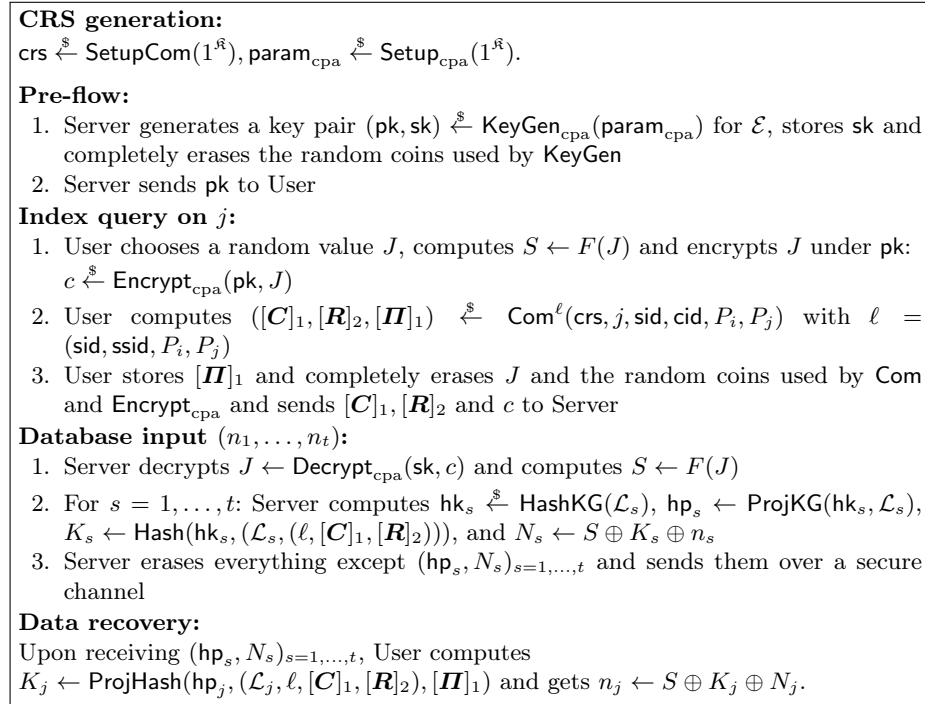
**CRS generation:**
$\mathsf{crs} \xleftarrow{\$} \mathsf{SetupCom}(1^{\mathfrak{K}}), \mathsf{param}_{\mathrm{cpa}} \xleftarrow{\$} \mathsf{Setup}_{\mathrm{cpa}}(1^{\mathfrak{K}})$.

**Pre-flow:**
1. Server generates a key pair $(\mathsf{pk}, \mathsf{sk}) \xleftarrow{\$} \mathsf{KeyGen}_{\mathrm{cpa}}(\mathsf{param}_{\mathrm{cpa}})$ for $\mathcal{E}$, stores $\mathsf{sk}$ and completely erases the random coins used by $\mathsf{KeyGen}$
2. Server sends $\mathsf{pk}$ to User

**Index query on $j$:**
1. User chooses a random value $J$, computes $S \leftarrow F(J)$ and encrypts $J$ under $\mathsf{pk}$: $c \xleftarrow{\$} \mathsf{Encrypt}_{\mathrm{cpa}}(\mathsf{pk}, J)$
2. User computes $([\boldsymbol{C}]_1, [\boldsymbol{R}]_2, [\boldsymbol{\Pi}]_1) \xleftarrow{\$} \mathsf{Com}^{\ell}(\mathsf{crs}, j, \mathsf{sid}, \mathsf{cid}, P_i, P_j)$ with $\ell = (\mathsf{sid}, \mathsf{ssid}, P_i, P_j)$
3. User stores $[\boldsymbol{\Pi}]_1$ and completely erases $J$ and the random coins used by $\mathsf{Com}$ and $\mathsf{Encrypt}_{\mathrm{cpa}}$ and sends $[\boldsymbol{C}]_1, [\boldsymbol{R}]_2$ and $c$ to Server

**Database input $(n_1, \ldots, n_t)$:**
1. Server decrypts $J \leftarrow \mathsf{Decrypt}_{\mathrm{cpa}}(\mathsf{sk}, c)$ and computes $S \leftarrow F(J)$
2. For $s = 1, \ldots, t$: Server computes $\mathsf{hk}_s \xleftarrow{\$} \mathsf{HashKG}(\mathcal{L}_s)$, $\mathsf{hp}_s \leftarrow \mathsf{ProjKG}(\mathsf{hk}_s, \mathcal{L}_s)$, $K_s \leftarrow \mathsf{Hash}(\mathsf{hk}_s, (\mathcal{L}_s, (\ell, [\boldsymbol{C}]_1, [\boldsymbol{R}]_2)))$, and $N_s \leftarrow S \oplus K_s \oplus n_s$
3. Server erases everything except $(\mathsf{hp}_s, N_s)_{s=1,\ldots,t}$ and sends them over a secure channel

**Data recovery:**
Upon receiving $(\mathsf{hp}_s, N_s)_{s=1,\ldots,t}$, User computes
$K_j \leftarrow \mathsf{ProjHash}(\mathsf{hp}_j, (\mathcal{L}_j, \ell, [\boldsymbol{C}]_1, [\boldsymbol{R}]_2), [\boldsymbol{\Pi}]_1)$ and gets $n_j \leftarrow S \oplus K_j \oplus N_j$.